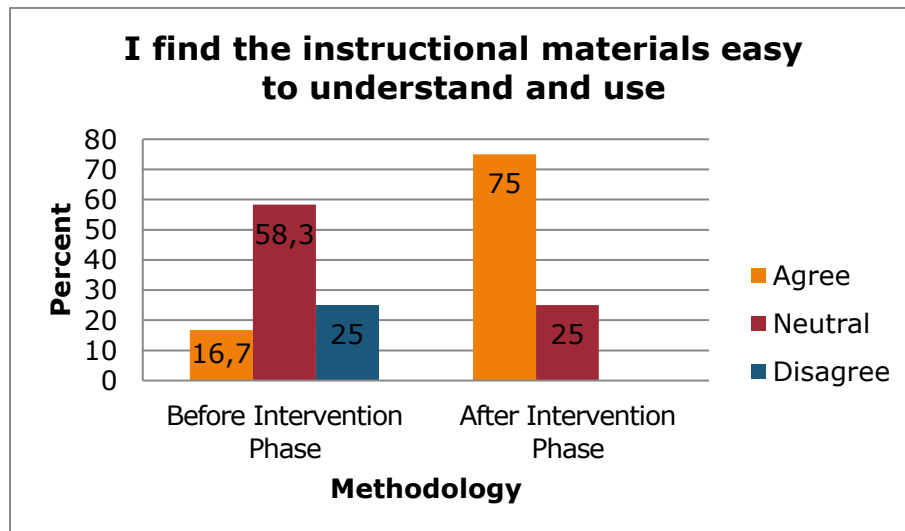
I find the instructional materials easy to understand and use

80
70
60
50
40
30
20
10
0

Percent

16,7
58,3
25
75
25

Agree
Neutral
Disagree

Before Intervention Phase
After Intervention Phase

Methodology